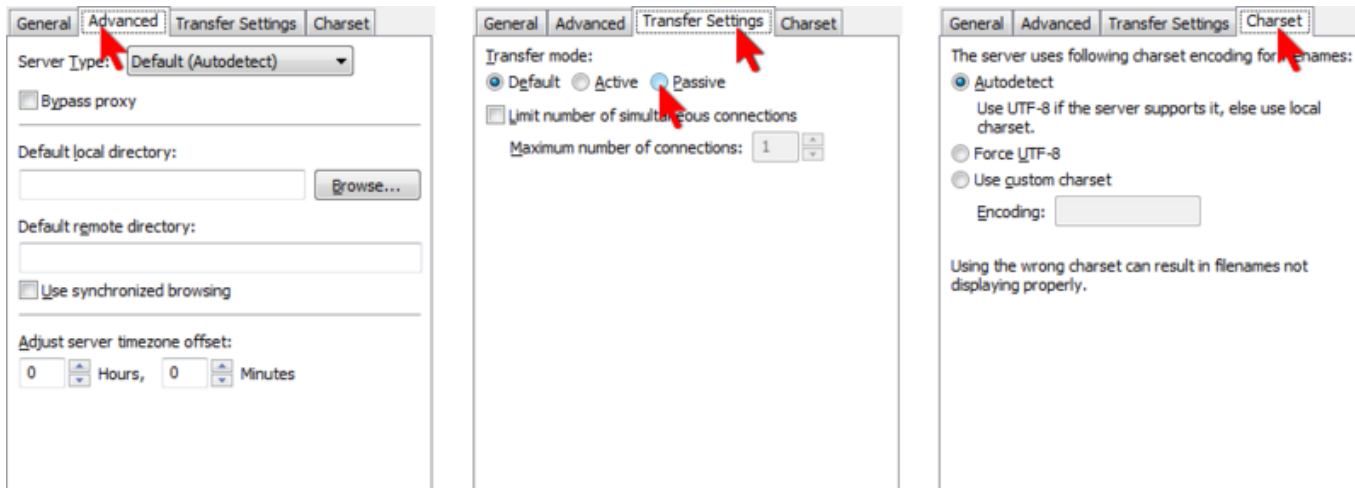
General | Advanced | Transfer Settings | Charset

Server Type: Default (Autodetect)

Bypass proxy

Default local directory:

Browse...

Default remote directory:

Use synchronized browsing

Adjust server timezone offset:

0 Hours, 0 Minutes

General | Advanced | Transfer Settings | Charset

Transfer mode:

Default Active Passive

Limit number of simult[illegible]eous connections

Maximum number of connections: 1

General | Advanced | Transfer Settings | Charset

The server uses following charset encoding for fi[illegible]enames:

Autodetect

Use UTF-8 if the server supports it, else use local charset.

Force UTF-8

Use custom charset

Encoding:

Using the wrong charset can result in filenames not displaying properly.